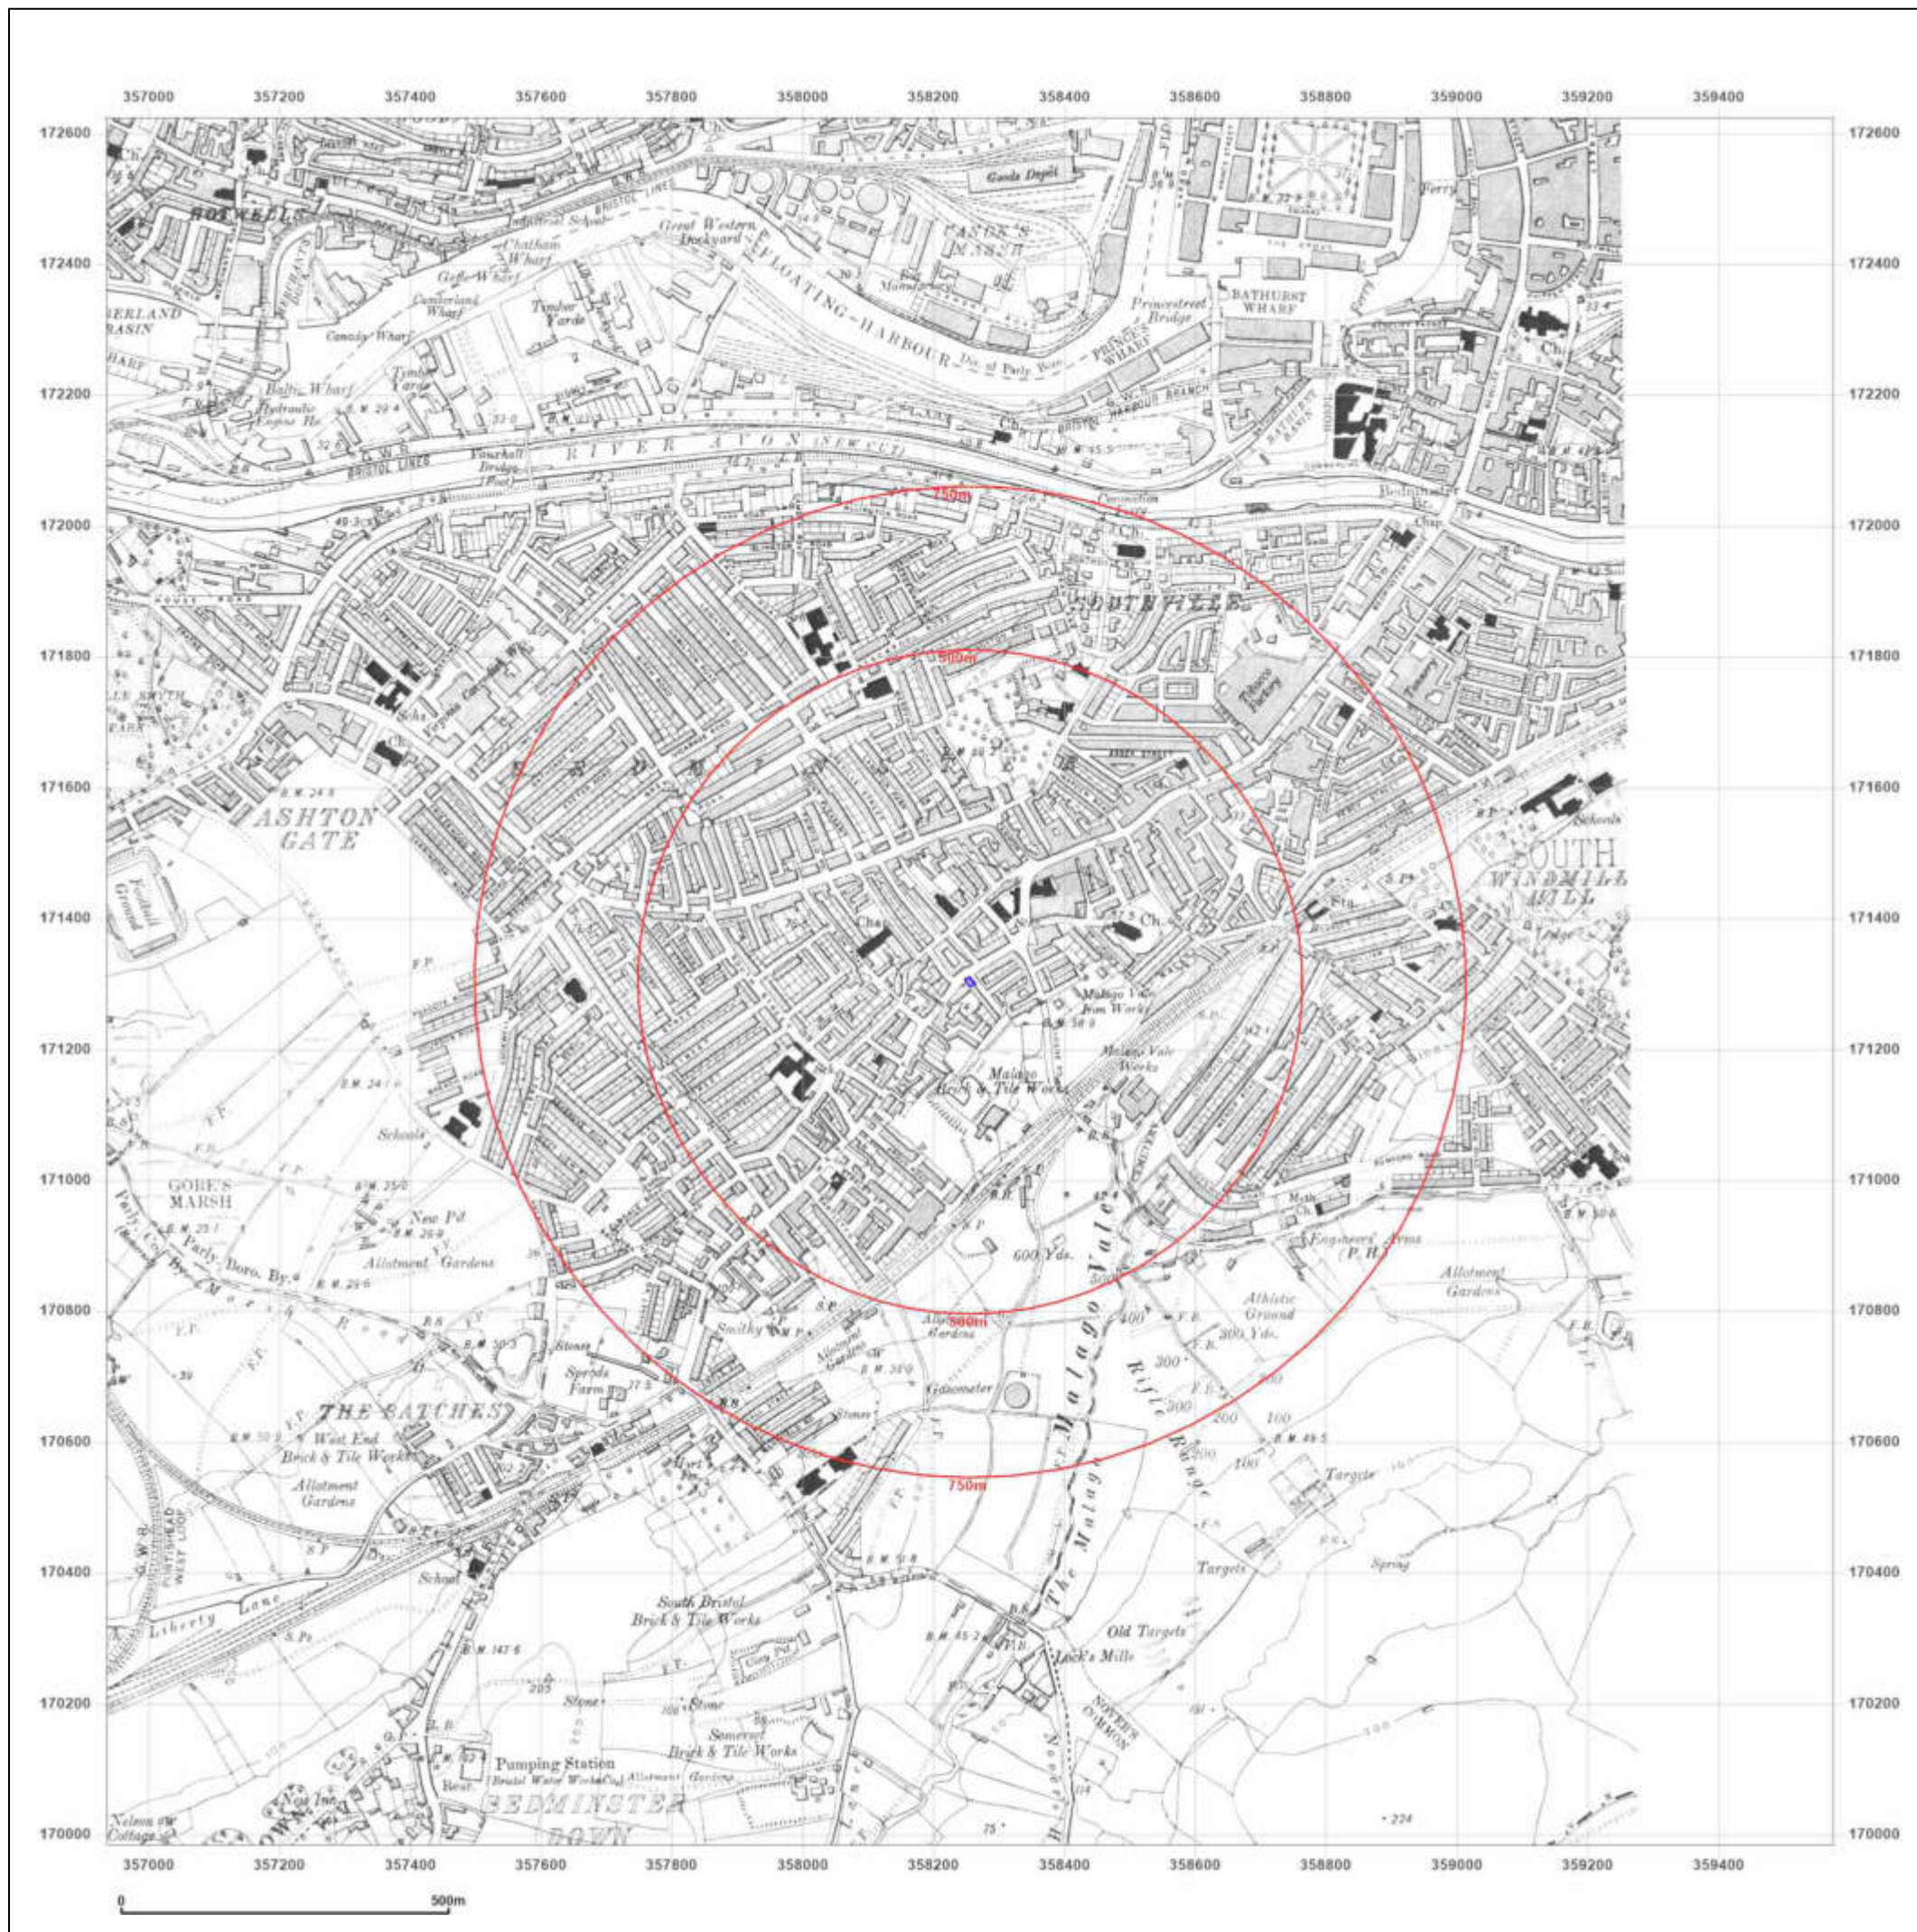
357000 357200 357400 357600 357800 358000 358200 358400 358600 358800 359000 359200 359400

172600
172400
172200
172000
171800
171600
171400
171200
171000
170800
170600
170400
170200
170000

HOTWELLS
Goods Depot
Great Western Dockyard
Chatham Wharf
Gefle Wharf
Cumberland Wharf
Canada Wharf
Timber Yards
Baltic Wharf
Hydraulic Engine Ho.
FLOATING HARBOUR
Princes Wharf
Princestreet Bridge
BATHURST WHARF
BASIN
Ferry
RIVER AVON (NEW CUT)
Vauxhall Bridge (Foot)
BRISTOL LINES
Coronation
750m
SOUTHVILLE
500m
Tobacco Factory
ASHTON GATE
Football Ground
SOUTH WINDMILL HILL
Schools
Malago Vale Iron Works
Malago Vale Works
Malago Brick & Tile Works
Schools
GORE'S MARSH
Allotment Gardens
Parly. Boro. By.
600 Yds.
Engineers' Arms (P.H.)
Athletic Ground
Allotment Gardens
500m
Smithy
Sprods Farm
Gasometer
Rifle Range
The Malago
THE BATCHES
West End Brick & Tile Works
Allotment Gardens
750m
Targets
Spring
School
Liberty Lane
South Bristol Brick & Tile Works
Old Targets
Lock's Mills
Somerset Brick & Tile Works
Pumping Station (Bristol Water Works Co.)
BEDMINSTER DOWN
Nelson Cottage

357000 357200 357400 357600 357800 358000 358200 358400 358600 358800 359000 359200 359400

0 500m